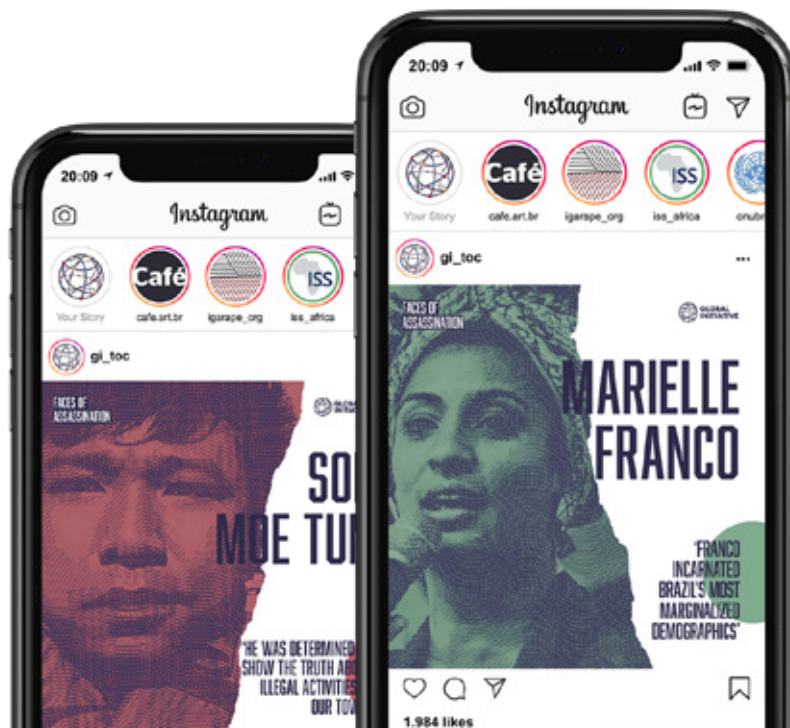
20:09

Instagram

Your Story

Café

cafe.art.br

igarape_org

ISS

iss_africa

gi_toc

FACES OF ASSASSINATION

GLOBAL INITIATIVE

SO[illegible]

MOE TU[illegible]

'HE WAS DETERMINED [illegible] SHOW THE TRUTH AB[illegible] ILLEGAL ACTIVITIE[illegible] OUR TOW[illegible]

20:09

Instagram

Your Story

Café

cafe.art.br

igarape_org

ISS

iss_africa

onubr

gi_toc

FACES OF ASSASSINATION

GLOBAL INITIATIVE

MARIELLE FRANCO

'FRANCO INCARNATED BRAZIL'S MOST MARGINALIZED DEMOGRAPHICS'

1,984 likes